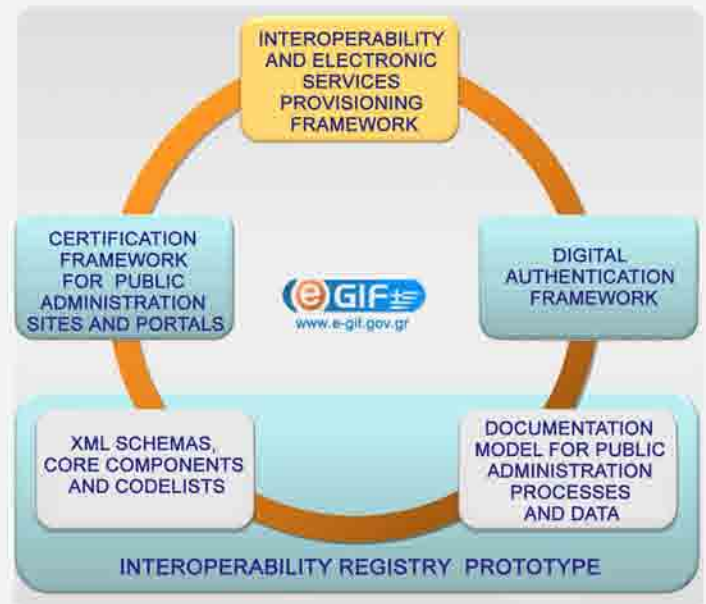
INTEROPERABILITY AND ELECTRONIC SERVICES PROVISIONING FRAMEWORK

CERTIFICATION FRAMEWORK FOR PUBLIC ADMINISTRATION SITES AND PORTALS

e GIF
www.e-gif.gov.gr

DIGITAL AUTHENTICATION FRAMEWORK

XML SCHEMAS, CORE COMPONENTS AND CODELISTS

DOCUMENTATION MODEL FOR PUBLIC ADMINISTRATION PROCESSES AND DATA

INTEROPERABILITY REGISTRY PROTOTYPE